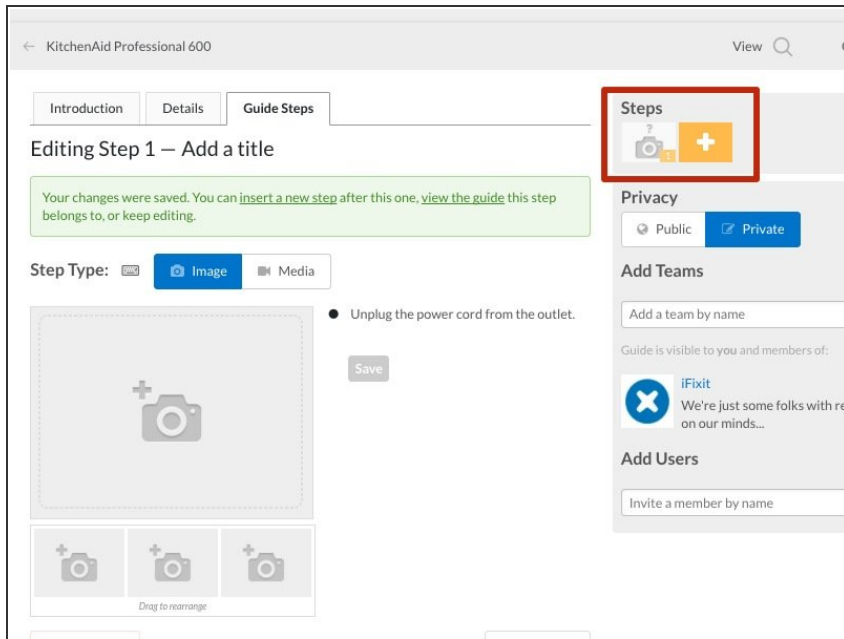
← KitchenAid Professional 600

View

Introduction Details Guide Steps

Editing Step 1 — Add a title

Your changes were saved. You can insert a new step after this one, view the guide this step belongs to, or keep editing.

Step Type: Image Media

Unplug the power cord from the outlet.

Save

Drag to rearrange

Steps

?

1

+

Privacy

Public Private

Add Teams

Add a team by name

Guide is visible to you and members of:

iFixit

We're just some folks with re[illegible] on our minds...

Add Users

Invite a member by name